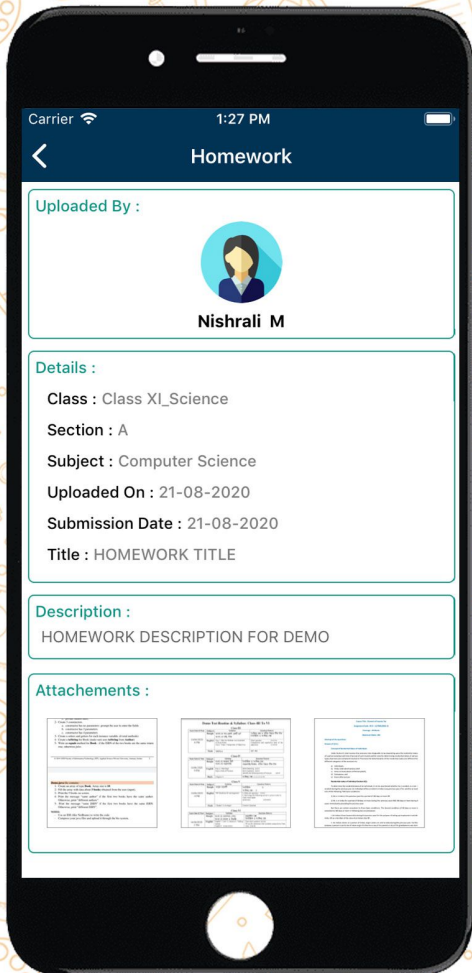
Carrier
1:27 PM

Homework

Uploaded By :

Nishrali M

Details :

Class : Class XI_Science

Section : A

Subject : Computer Science

Uploaded On : 21-08-2020

Submission Date : 21-08-2020

Title : HOMEWORK TITLE

Description :

HOMEWORK DESCRIPTION FOR DEMO

Attachements :

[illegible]